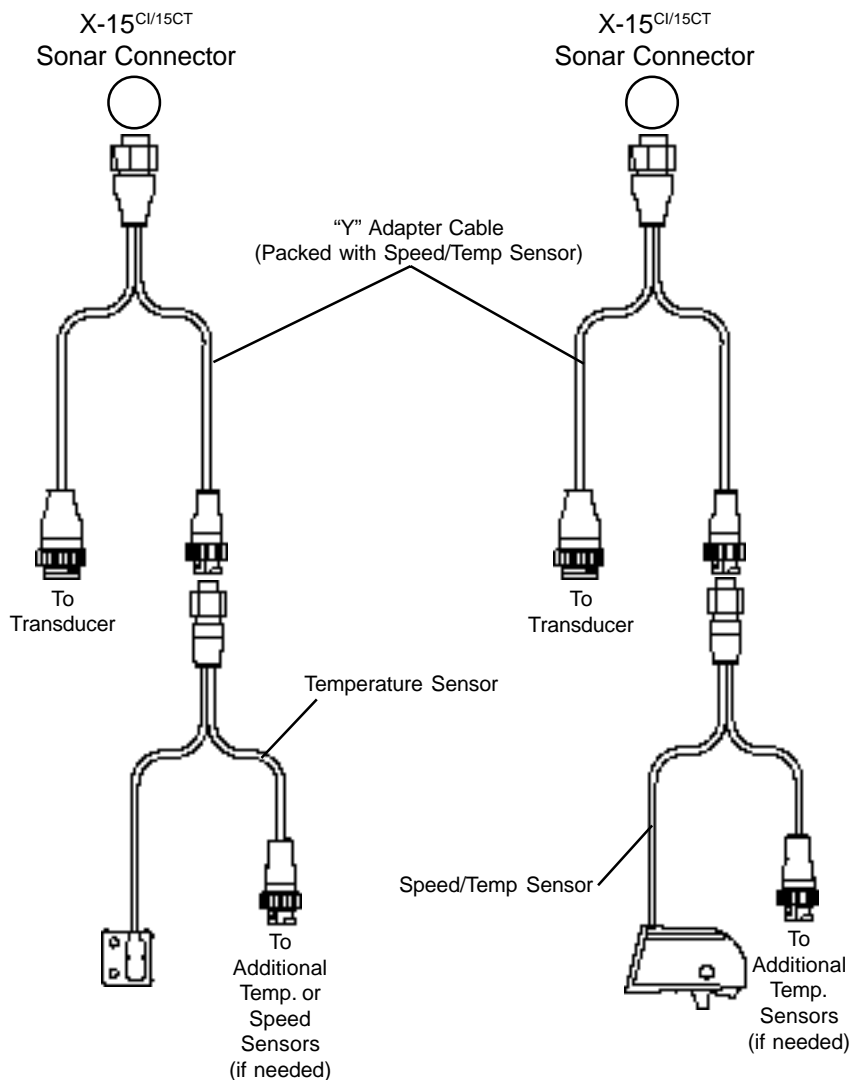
X-15$^{CI/15CT}$ Sonar Connector

X-15$^{CI/15CT}$ Sonar Connector

"Y" Adapter Cable (Packed with Speed/Temp Sensor)

To Transducer

To Transducer

Temperature Sensor

Speed/Temp Sensor

To Additional Temp. or Speed Sensors (if needed)

To Additional Temp. Sensors (if needed)